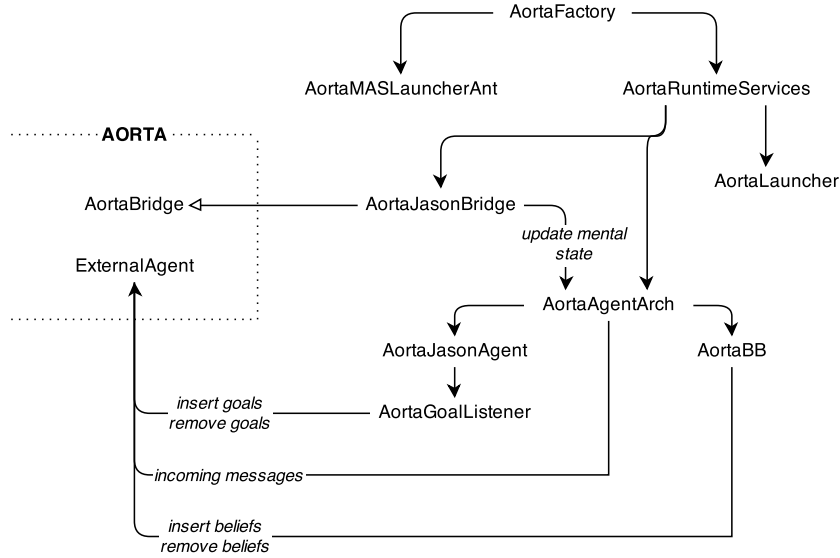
AortaFactory

AortaMASLauncherAnt

AortaRuntimeServices

AORTA

AortaBridge

AortaJasonBridge

AortaLauncher

update mental state

ExternalAgent

AortaAgentArch

AortaJasonAgent

AortaBB

insert goals
remove goals

AortaGoalListener

incoming messages

insert beliefs
remove beliefs